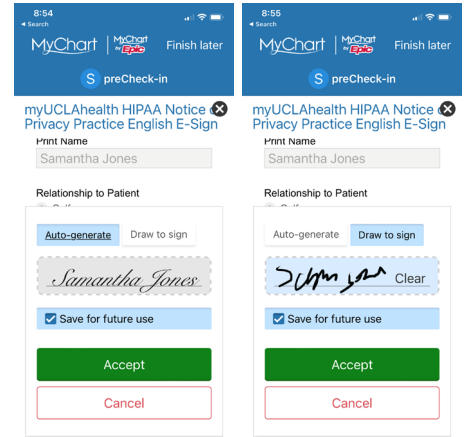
8:54
◂ Search
MyChart MyChart by Epic Finish later
S preCheck-in
myUCLAhealth HIPAA Notice of Privacy Practice English E-Sign
Print Name
Samantha Jones
Relationship to Patient
Auto-generate Draw to sign
Samantha Jones
Save for future use
Accept
Cancel

8:55
◂ Search
MyChart MyChart by Epic Finish later
S preCheck-in
myUCLAhealth HIPAA Notice of Privacy Practice English E-Sign
Print Name
Samantha Jones
Relationship to Patient
Auto-generate Draw to sign
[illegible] Clear
Save for future use
Accept
Cancel